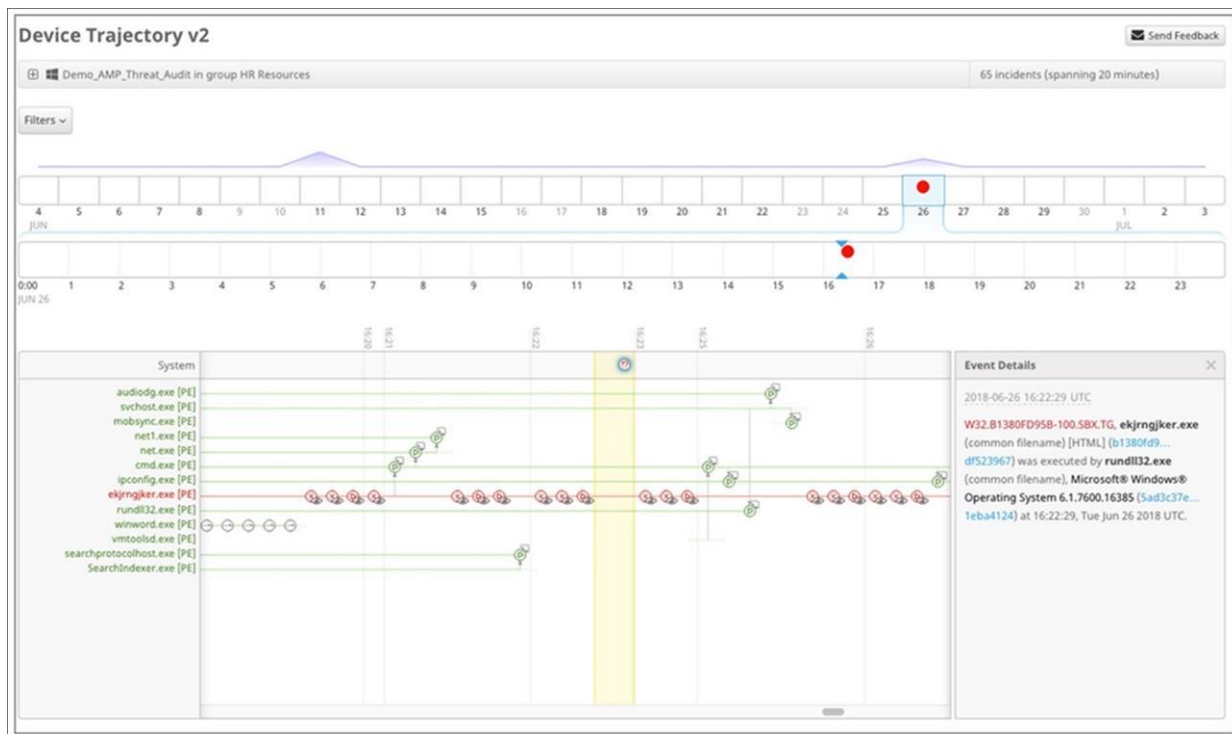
Device Trajectory v2

Send Feedback

Demo_AMP_Threat_Audit in group HR Resources

65 incidents (spanning 20 minutes)

Filters

4 5 6 7 8 9 10 11 12 13 14 15 16 17 18 19 20 21 22 23 24 25 26 27 28 29 30 1 2 3
JUN JUL

0:00 1 2 3 4 5 6 7 8 9 10 11 12 13 14 15 16 17 18 19 20 21 22 23
JUN 26

16:20 16:21 16:22 16:23 16:25 16:26

System

audiodg.exe [PE]
svchost.exe [PE]
mobsync.exe [PE]
net1.exe [PE]
net.exe [PE]
cmd.exe [PE]
ipconfig.exe [PE]
ekjrngjker.exe [PE]
rundll32.exe [PE]
winword.exe [PE]
vmtoolsd.exe [PE]
searchprotocolhost.exe [PE]
SearchIndexer.exe [PE]

Event Details

2018-06-26 16:22:29 UTC

W32.B1380FD95B-100.SBX.TG, ekjrngjker.exe (common filename) [HTML] (b1380fd9... df523967) was executed by rundll32.exe (common filename), Microsoft® Windows® Operating System 6.1.7600.16385 (5ad3c37e... 1eba4124) at 16:22:29, Tue Jun 26 2018 UTC.